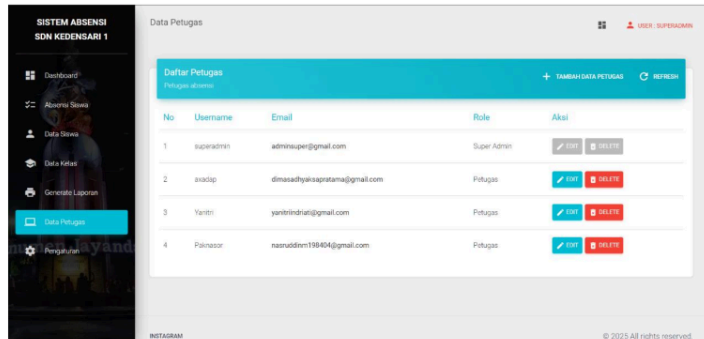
SISTEM ABSENSI SDN KEDENSARI 1

Dashboard
Absensi Siswa
Data Siswa
Data Kelas
Generate Laporan
Data Petugas
Pengaturan

Data Petugas

USER : SUPERADMIN

Daftar Petugas
Petugas absensi

TAMBAH DATA PETUGAS
REFRESH

| No | Username | Email | Role | Aksi |
|---|---|---|---|---|
| 1 | superadmin | adminsuper@gmail.com | Super Admin | EDIT DELETE |
| 2 | avadap | dimasadhyaksapratama@gmail.com | Petugas | EDIT DELETE |
| 3 | Yanitri | yanitrindriati@gmail.com | Petugas | EDIT DELETE |
| 4 | Paknasor | nasruddinm198404@gmail.com | Petugas | EDIT DELETE |

INSTAGRAM

© 2025 All rights reserved.